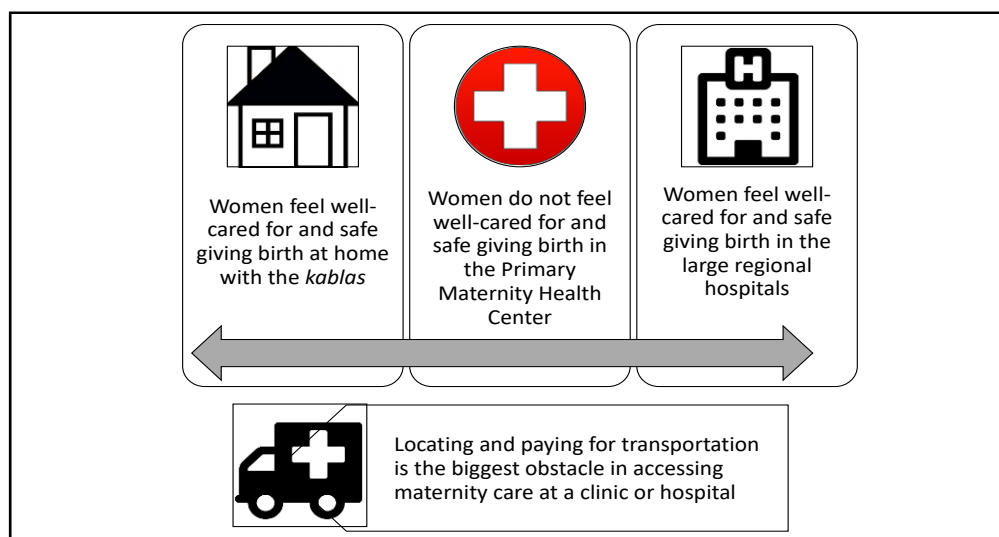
Women feel well-cared for and safe giving birth at home with the *kablas*

Women do not feel well-cared for and safe giving birth in the Primary Maternity Health Center

Women feel well-cared for and safe giving birth in the large regional hospitals

Locating and paying for transportation is the biggest obstacle in accessing maternity care at a clinic or hospital